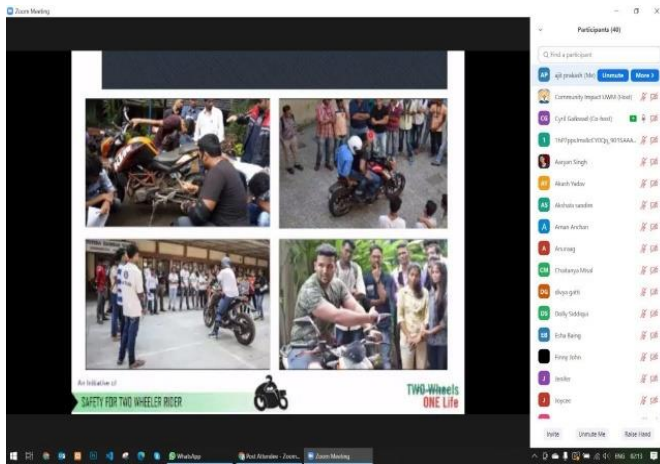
Zoom Meeting

Participants (40)

Find a participant

AP ajit prakash (Me) Unmute More

Community Impact UWM (Host)

CG Cyril Gaikwad (Co-host)

T 1WFgjpuhndkiCV0Qq_9015AAA...

Aaryan Singh

AY Akash Yadav

AS Akshata sandes

A Aman Anchan

A Anurag

CM Chaitanya Misal

DG divya gaith

DS Dolly Siddiqui

EB Esha Baing

Finny John

J Jenifer

J Joycer

Invite Unmute Me Raise Hand

An Initiative of

SAFETY FOR TWO WHEELER RIDER

TWO-Wheels ONE Life

WhatsApp Post Attendee - Zoom... Zoom Meeting

ENG 02:11